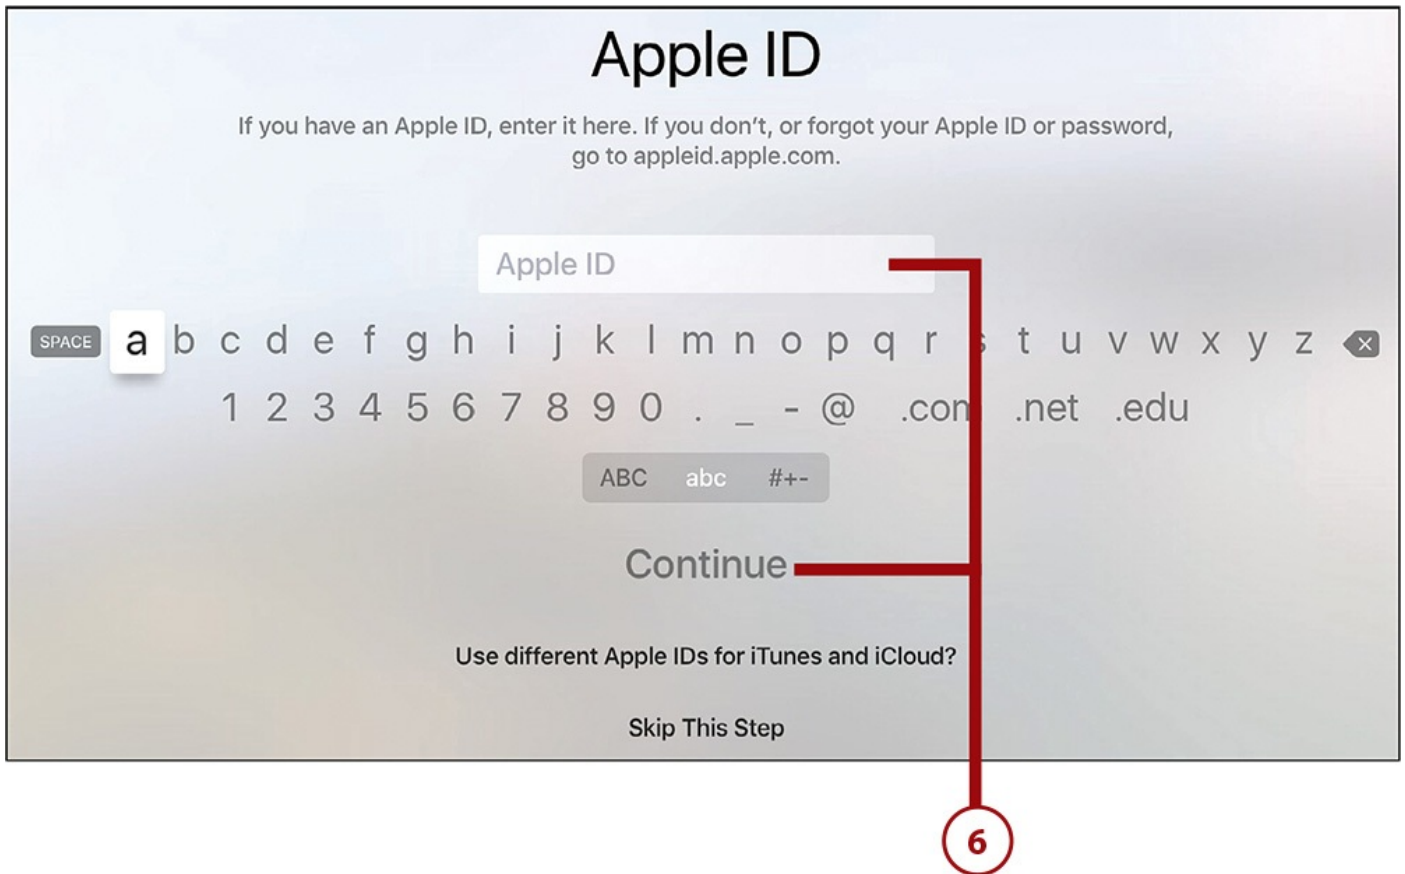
Apple ID

If you have an Apple ID, enter it here. If you don't, or forgot your Apple ID or password, go to appleid.apple.com.

Apple ID

SPACE a b c d e f g h i j k l m n o p q r s t u v w x y z

1 2 3 4 5 6 7 8 9 0 . _ - @ .com .net .edu

ABC abc #+-

Continue

Use different Apple IDs for iTunes and iCloud?

Skip This Step

6